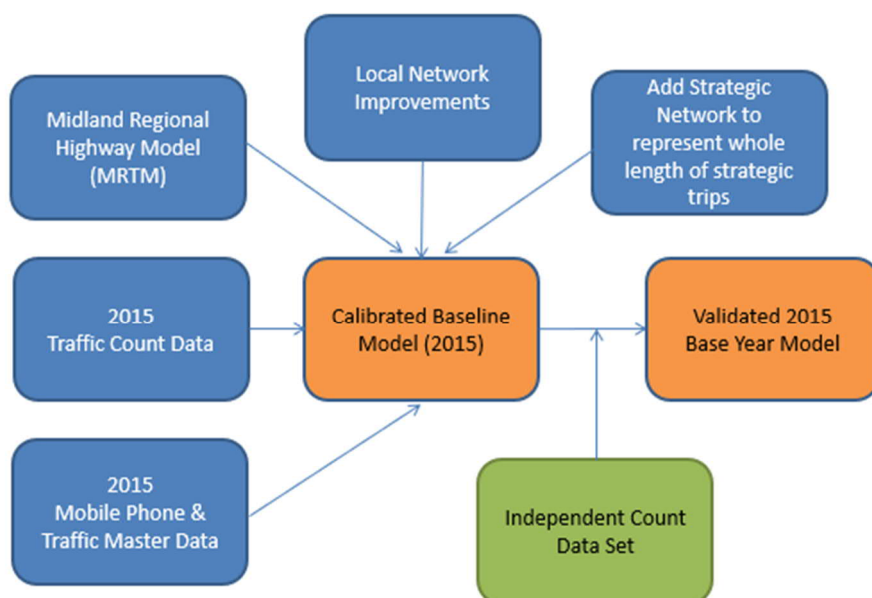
Local Network Improvements

Midland Regional Highway Model (MRTM)

Add Strategic Network to represent whole length of strategic trips

2015 Traffic Count Data

Calibrated Baseline Model (2015)

Validated 2015 Base Year Model

2015 Mobile Phone & Traffic Master Data

Independent Count Data Set